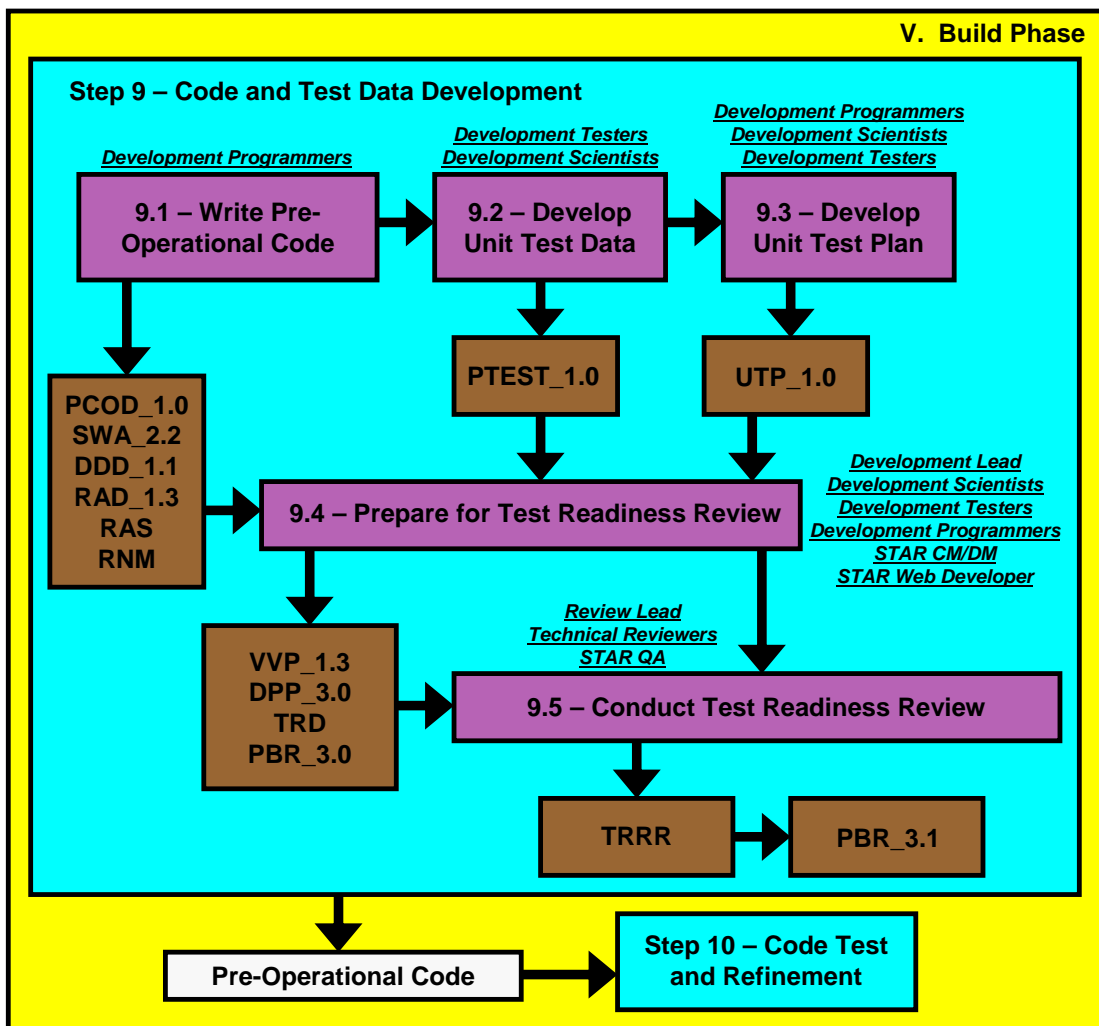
V. Build Phase

Step 9 – Code and Test Data Development

Development Programmers

9.1 – Write Pre-Operational Code

Development Testers
Development Scientists

9.2 – Develop Unit Test Data

Development Programmers
Development Scientists
Development Testers

9.3 – Develop Unit Test Plan

PCOD_1.0
SWA_2.2
DDD_1.1
RAD_1.3
RAS
RNM

PTEST_1.0

UTP_1.0

Development Lead
Development Scientists
Development Testers
Development Programmers
STAR CM/DM
STAR Web Developer

9.4 – Prepare for Test Readiness Review

Review Lead
Technical Reviewers
STAR QA

VVP_1.3
DPP_3.0
TRD
PBR_3.0

9.5 – Conduct Test Readiness Review

TRRR

PBR_3.1

Pre-Operational Code

Step 10 – Code Test and Refinement